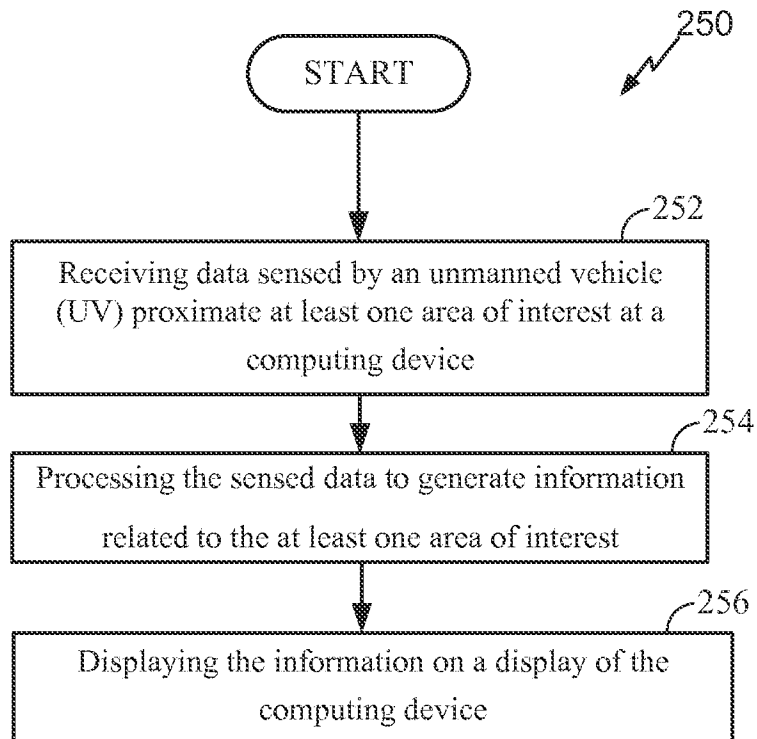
250

START

252

Receiving data sensed by an unmanned vehicle (UV) proximate at least one area of interest at a computing device

254

Processing the sensed data to generate information related to the at least one area of interest

256

Displaying the information on a display of the computing device